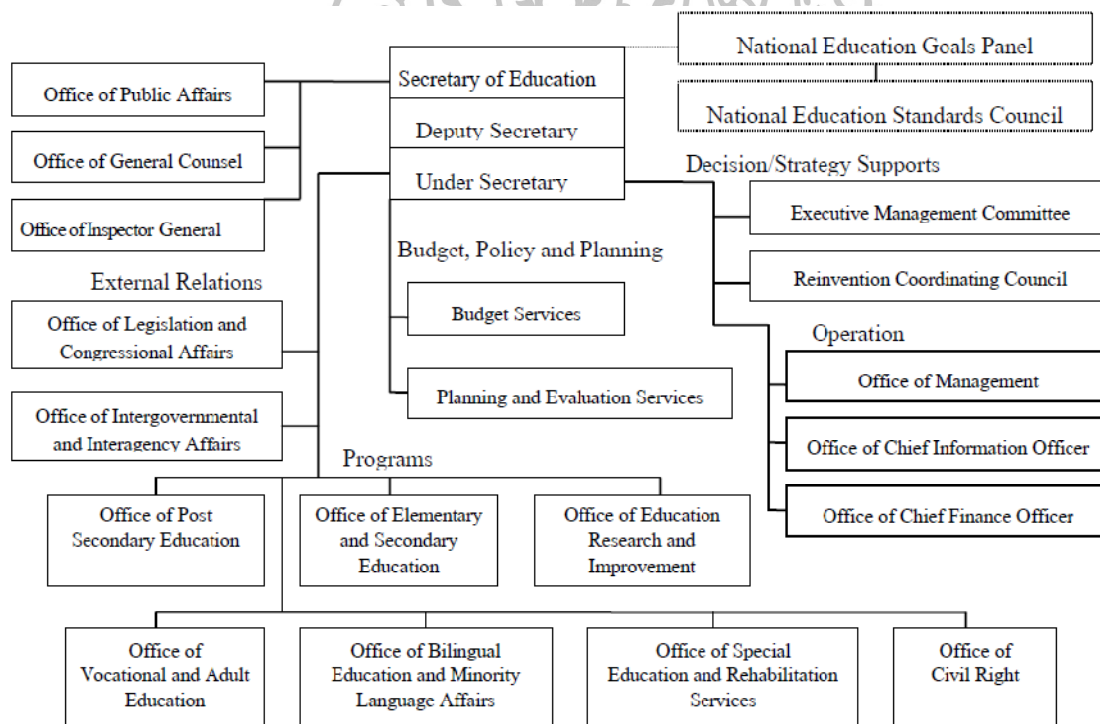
National Education Goals Panel

National Education Standards Council

Office of Public Affairs

Secretary of Education

Deputy Secretary

Under Secretary

Office of General Counsel

Office of Inspector General

Decision/Strategy Supports

Executive Management Committee

Reinvention Coordinating Council

Budget, Policy and Planning

Budget Services

Planning and Evaluation Services

External Relations

Office of Legislation and Congressional Affairs

Office of Intergovernmental and Interagency Affairs

Operation

Office of Management

Office of Chief Information Officer

Office of Chief Finance Officer

Programs

Office of Post Secondary Education

Office of Elementary and Secondary Education

Office of Education Research and Improvement

Office of Vocational and Adult Education

Office of Bilingual Education and Minority Language Affairs

Office of Special Education and Rehabilitation Services

Office of Civil Right